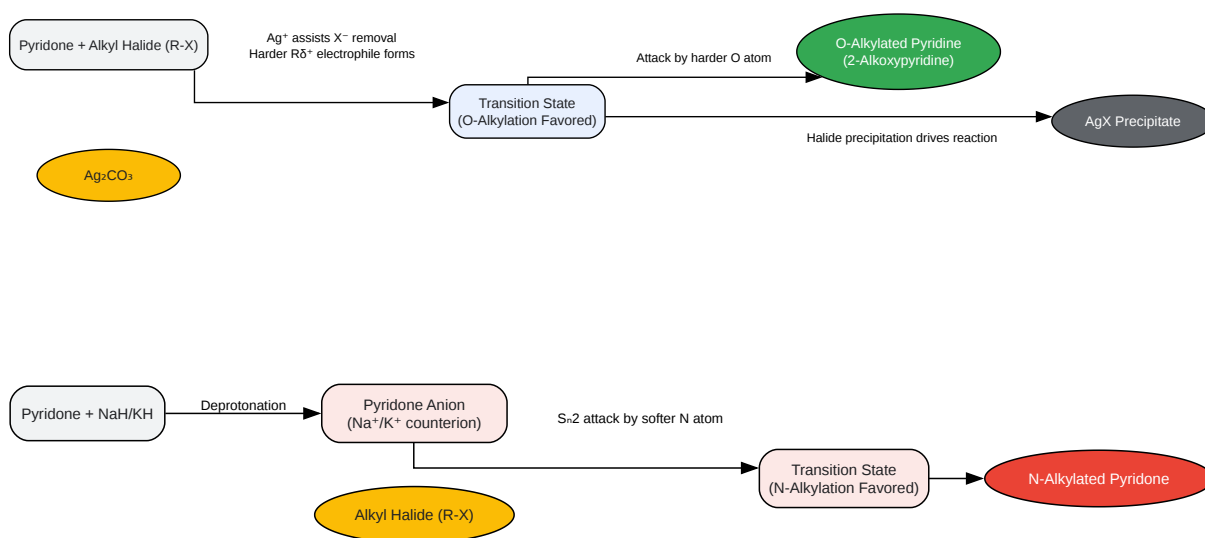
Pyridone + Alkyl Halide (R-X)

Ag⁺ assists X⁻ removal
Harder Rδ⁺ electrophile forms

Attack by harder O atom

O-Alkylated Pyridine
(2-Alkoxypyridine)

Transition State
(O-Alkylation Favored)

AgX Precipitate

Halide precipitation drives reaction

$Ag_2CO_3$

Pyridone + NaH/KH

Deprotonation

Pyridone Anion
(Na⁺/K⁺ counterion)

Sₙ2 attack by softer N atom

Transition State
(N-Alkylation Favored)

N-Alkylated Pyridone

Alkyl Halide (R-X)